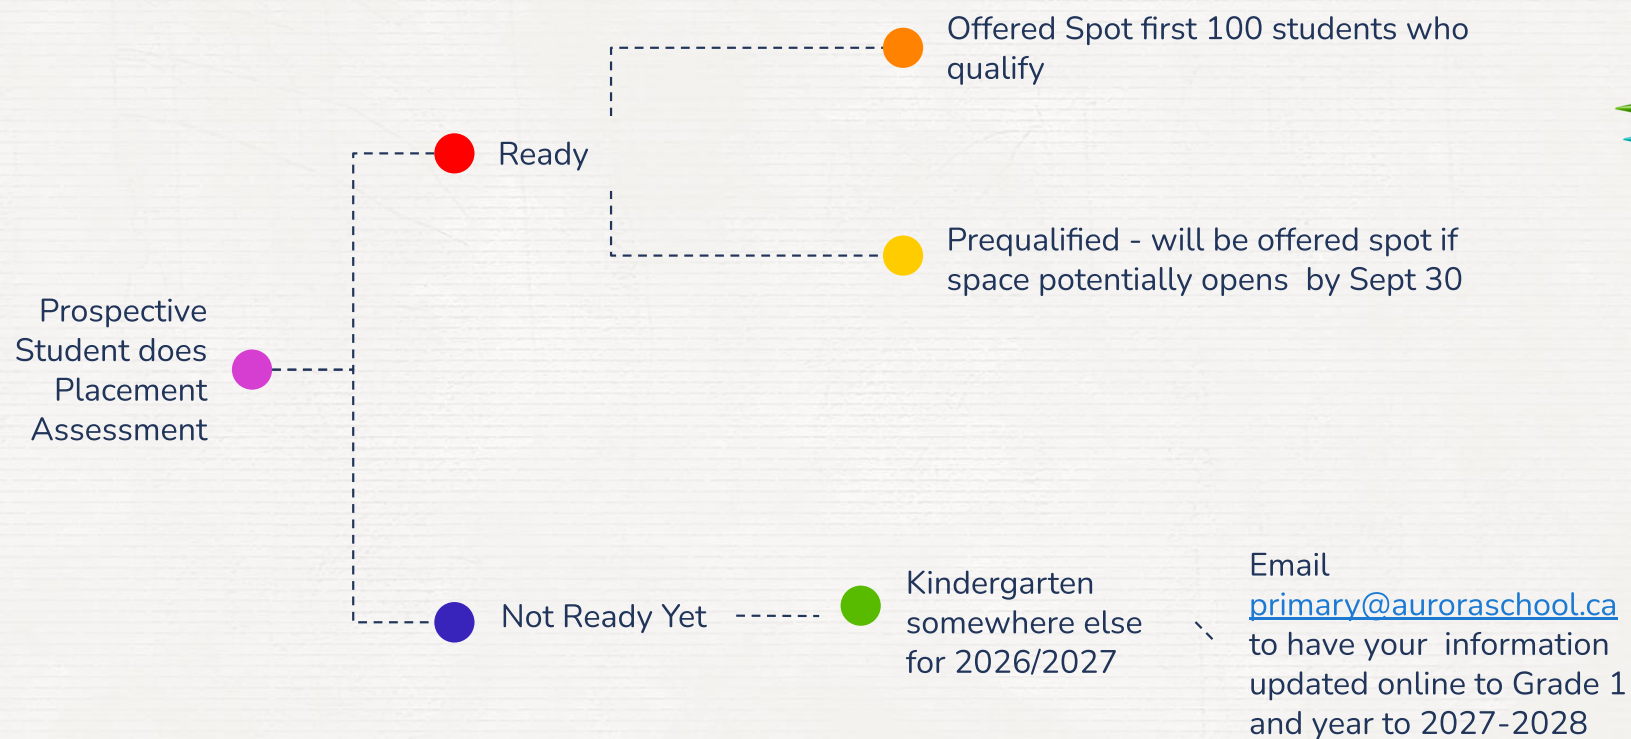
Prospective Student does Placement Assessment

Ready

Offered Spot first 100 students who qualify

Prequalified - will be offered spot if space potentially opens by Sept 30

Not Ready Yet

Kindergarten somewhere else for 2026/2027

Email primary@auroraschool.ca to have your information updated online to Grade 1 and year to 2027-2028